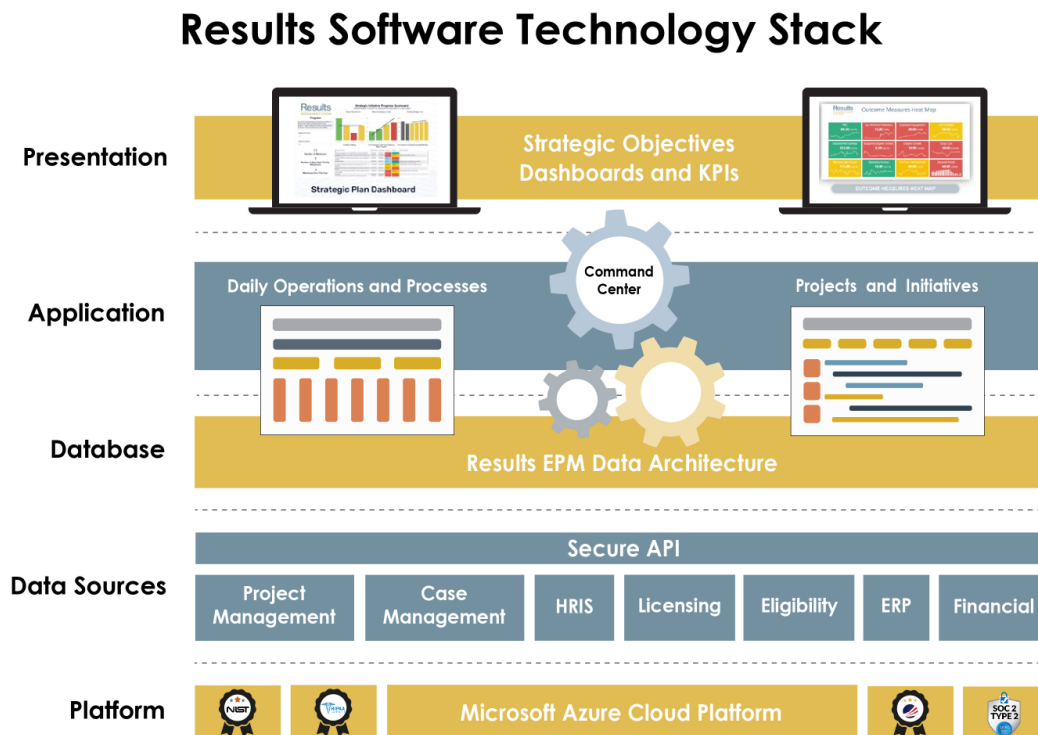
Results Software Technology Stack

Presentation

Results

Strategic Plan Dashboard

Strategic Objectives Dashboards and KPIs

Results

Outcome Measures Heat Map

Application

Daily Operations and Processes

Command Center

Projects and Initiatives

Database

Results EPM Data Architecture

Secure API

Data Sources

Project Management

Case Management

HRIS

Licensing

Eligibility

ERP

Financial

Platform

NIST

Microsoft Azure Cloud Platform

SOC 2 TYPE 2